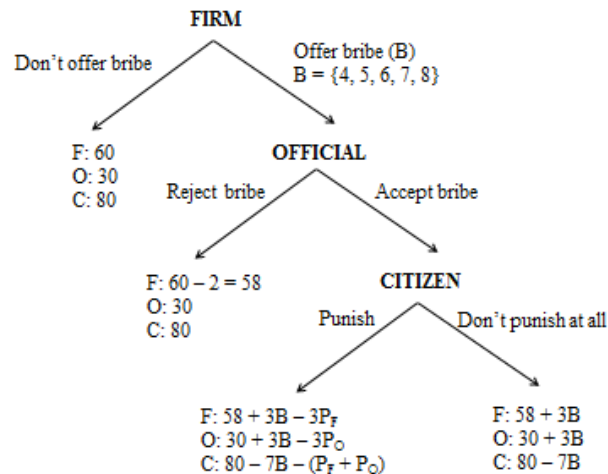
FIRM

Don't offer bribe

Offer bribe (B)
B = {4, 5, 6, 7, 8}

F: 60
O: 30
C: 80

OFFICIAL

Reject bribe

Accept bribe

F: 60 – 2 = 58
O: 30
C: 80

CITIZEN

Punish

Don't punish at all

F: $58 + 3B - 3P_F$
O: $30 + 3B - 3P_O$
C: $80 - 7B - (P_F + P_O)$

F: $58 + 3B$
O: $30 + 3B$
C: $80 - 7B$